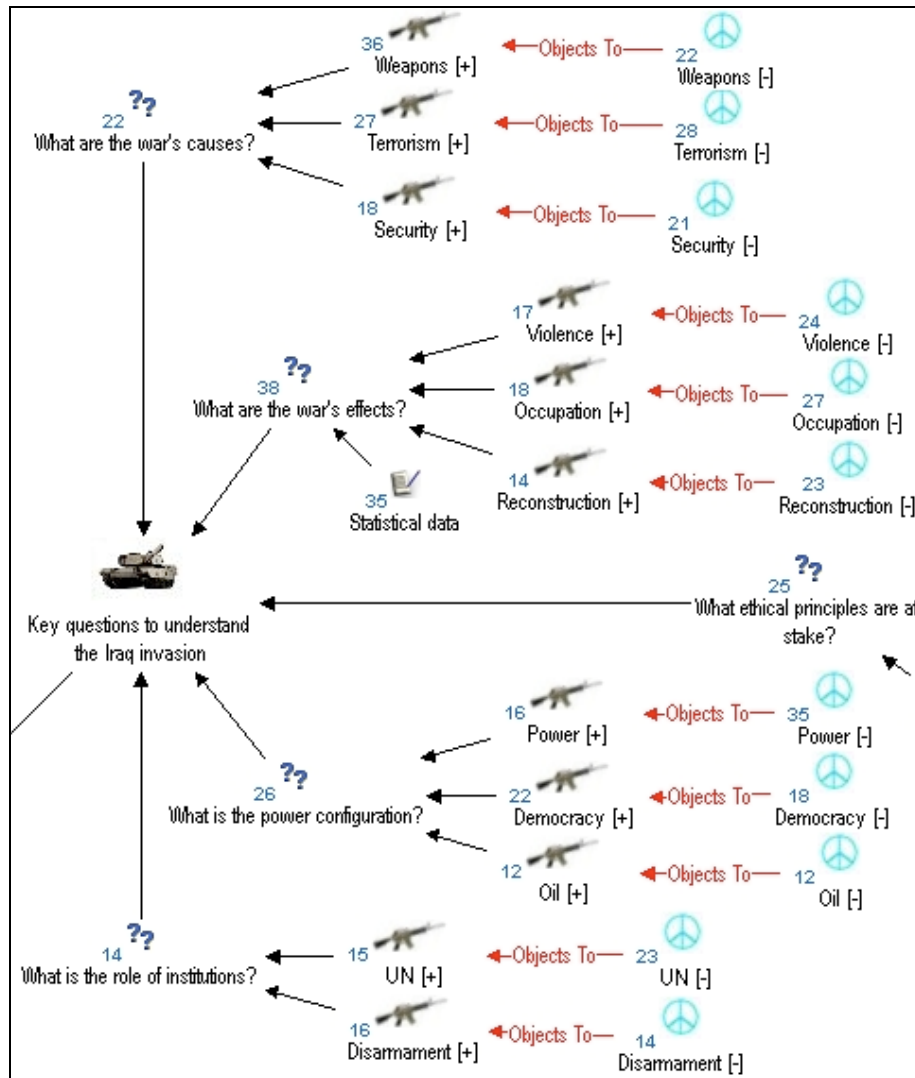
22
What are the war's causes?

36
Weapons [+]
Objects To
22
Weapons [-]

27
Terrorism [+]
Objects To
28
Terrorism [-]

18
Security [+]
Objects To
21
Security [-]

38
What are the war's effects?

17
Violence [+]
Objects To
24
Violence [-]

18
Occupation [+]
Objects To
27
Occupation [-]

14
Reconstruction [+]
Objects To
23
Reconstruction [-]

35
Statistical data

Key questions to understand the Iraq invasion

25
What ethical principles are at stake?

26
What is the power configuration?

16
Power [+]
Objects To
35
Power [-]

22
Democracy [+]
Objects To
18
Democracy [-]

12
Oil [+]
Objects To
12
Oil [-]

14
What is the role of institutions?

15
UN [+]
Objects To
23
UN [-]

16
Disarmament [+]
Objects To
14
Disarmament [-]